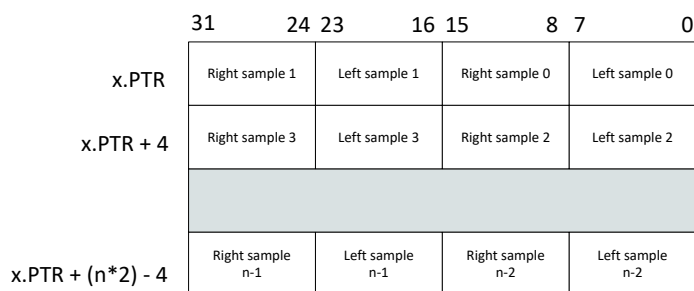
31 24 23 16 15 8 7 0

| | | | | |
|---|---|---|---|---|
| x.PTR | Right sample 1 | Left sample 1 | Right sample 0 | Left sample 0 |
| x.PTR + 4 | Right sample 3 | Left sample 3 | Right sample 2 | Left sample 2 |
| | | | | |
| x.PTR + (n*2) - 4 | Right sample n-1 | Left sample n-1 | Right sample n-2 | Left sample n-2 |